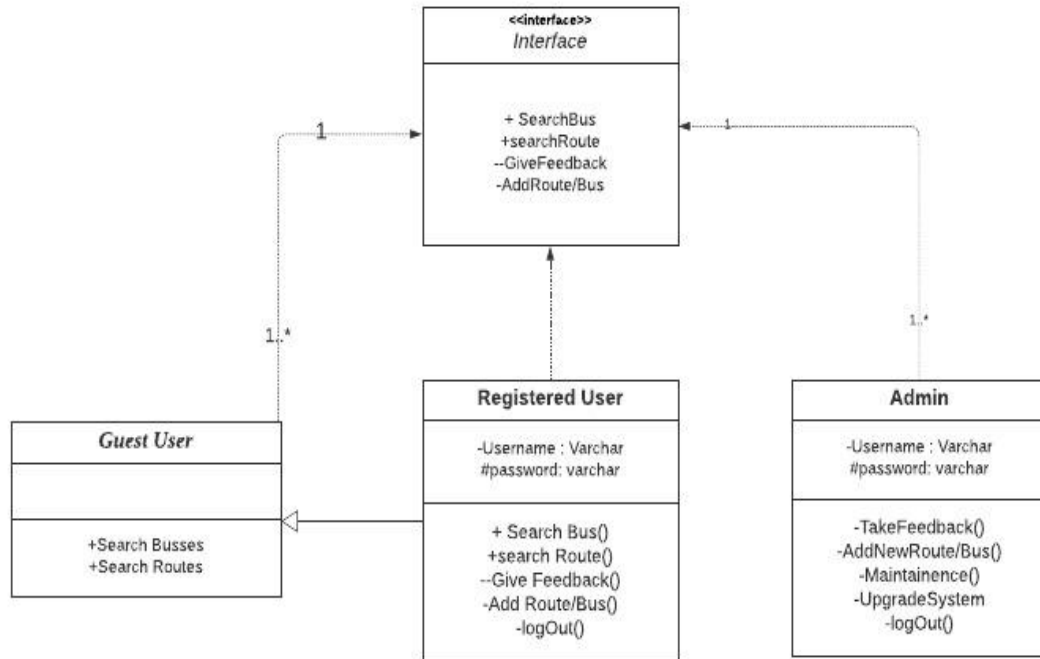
<<interface>>
Interface

+ SearchBus
+searchRoute
--GiveFeedback
-AddRoute/Bus

1

1..*

1

1..*

Guest User

+Search Busses
+Search Routes

Registered User

-Username : Varchar
#password: varchar

+ Search Bus()
+search Route()
--Give Feedback()
-Add Route/Bus()
-logOut()

Admin

-Username : Varchar
#password: varchar

-TakeFeedback()
-AddNewRoute/Bus()
-Maintainence()
-UpgradeSystem
-logOut()